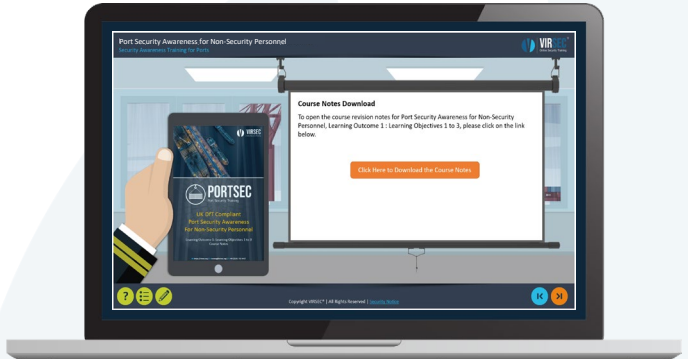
Port Security Awareness for Non-Security Personnel
Security Awareness Training for Ports

VIRSEC

Course Notes Download

To open the course revision notes for Port Security Awareness for Non-Security Personnel, Learning Outcome 1 : Learning Objectives 1 to 3, please click on the link below.

Click Here to Download the Course Notes

VIRSEC

PORTSEC

UK DfT Compliant
Port Security Awareness
For Non-Security Personnel

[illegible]

Copyright VIRSEC™ | All Rights Reserved | Security Notice